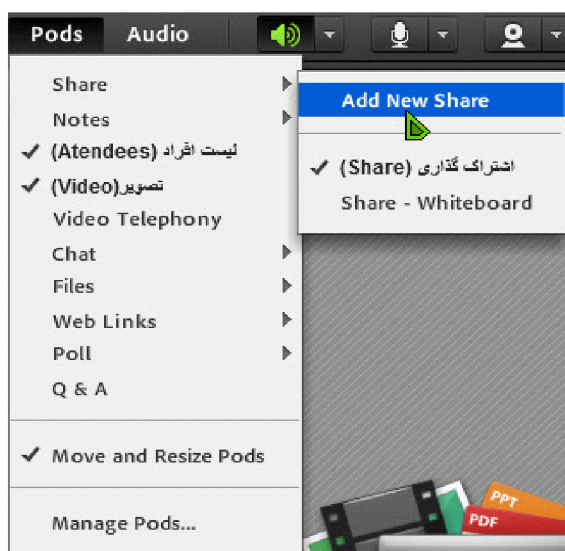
Pods Audio

Share
Notes
✓ لیست افراد (Atendees)
✓ تصویر(Video)
Video Telephony
Chat
Files
Web Links
Poll
Q & A

✓ Move and Resize Pods

Manage Pods...

Add New Share

✓ اشتراک گذاری (Share)
Share - Whiteboard

PPT
PDF